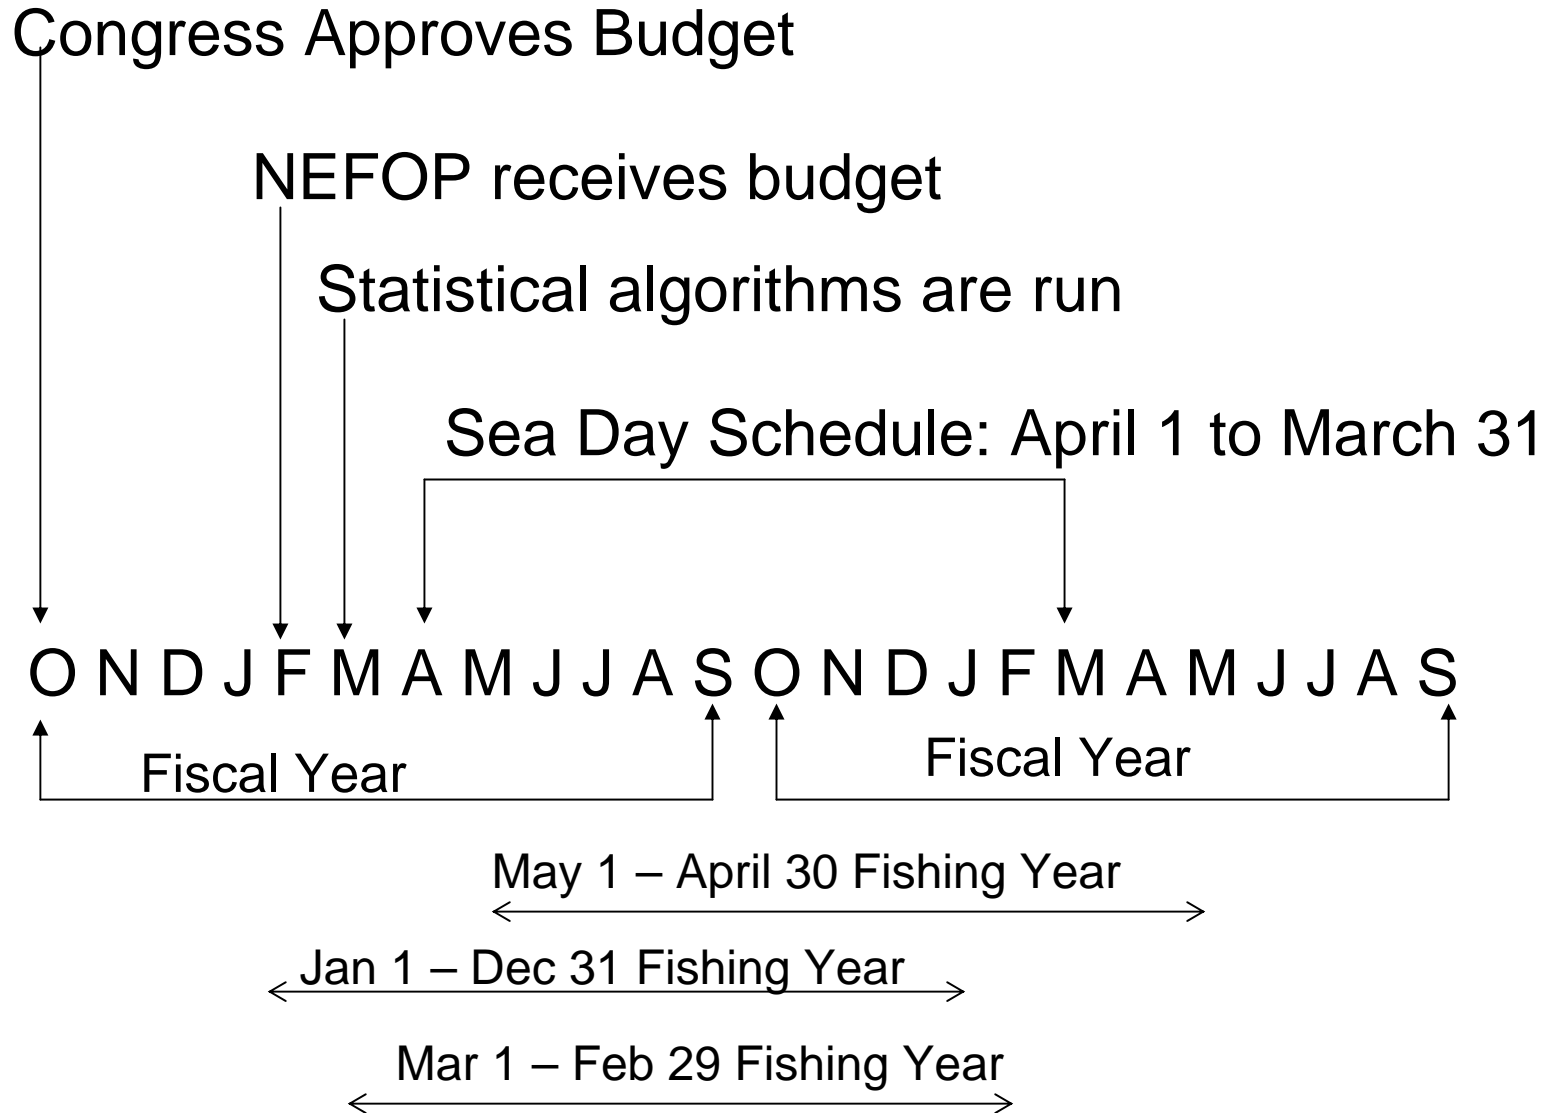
Congress Approves Budget

NEFOP receives budget

Statistical algorithms are run

Sea Day Schedule: April 1 to March 31

O N D J F M A M J J A S O N D J F M A M J J A S

Fiscal Year

Fiscal Year

May 1 – April 30 Fishing Year

Jan 1 – Dec 31 Fishing Year

Mar 1 – Feb 29 Fishing Year